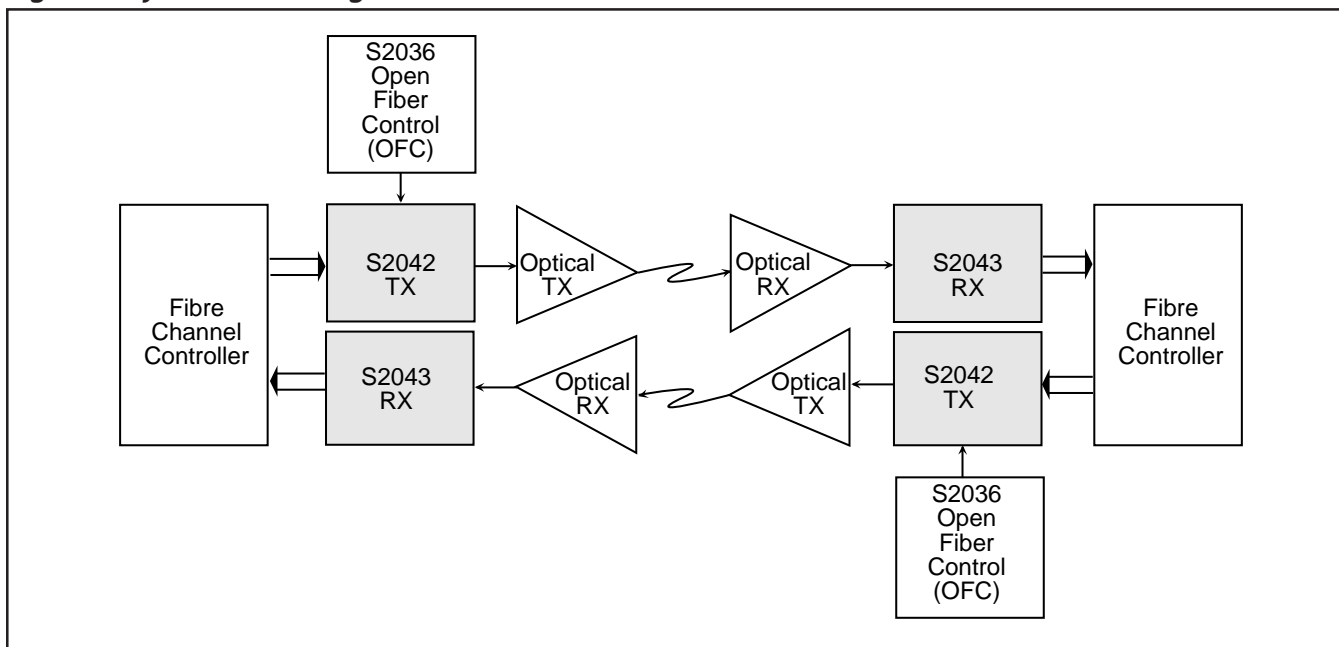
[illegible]

S2036
Open
Fiber
Control
(OFC)

Fibre
Channel
Controller

S2042
TX

Optical
TX

Optical
RX

S2043
RX

Fibre
Channel
Controller

S2043
RX

Optical
RX

Optical
TX

S2042
TX

S2036
Open
Fiber
Control
(OFC)